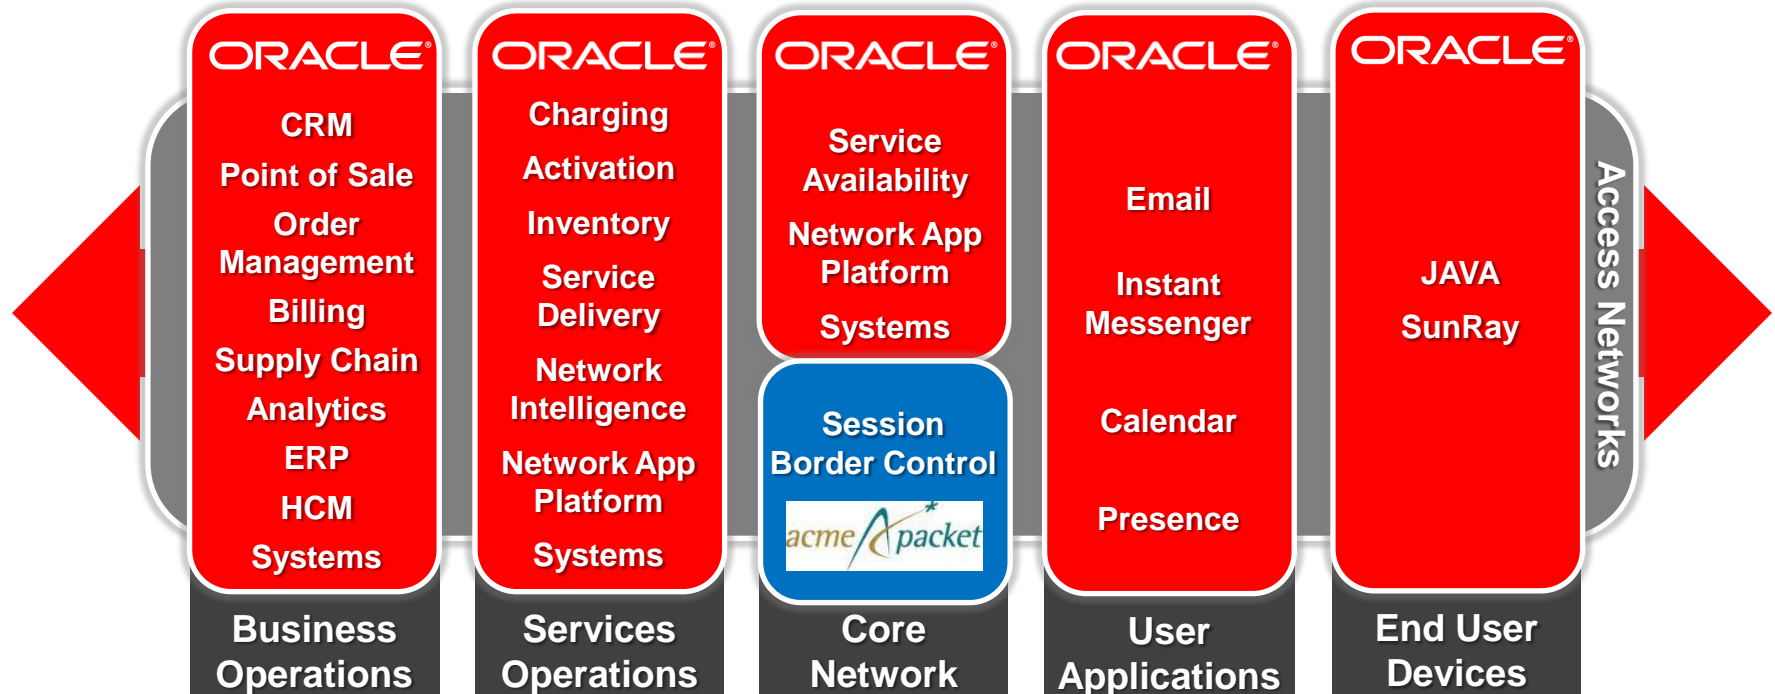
ORACLE
CRM
Point of Sale
Order Management
Billing
Supply Chain
Analytics
ERP
HCM
Systems

Business Operations

ORACLE
Charging
Activation
Inventory
Service Delivery
Network Intelligence
Network App Platform
Systems

Services Operations

ORACLE
Service Availability
Network App Platform
Systems

Session Border Control
acme packet

Core Network

ORACLE
Email
Instant Messenger
Calendar
Presence

User Applications

ORACLE
JAVA
SunRay

End User Devices

Access Networks